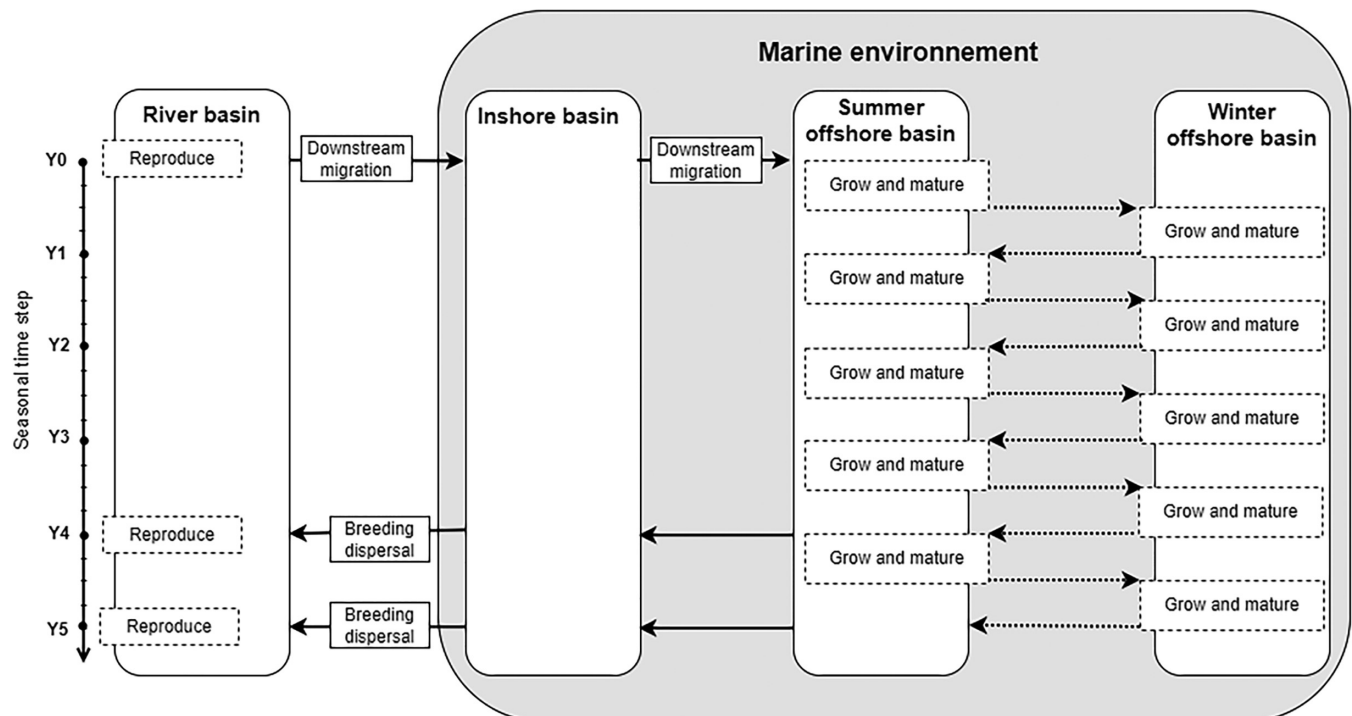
Marine environnement

River basin

Inshore basin

Summer offshore basin

Winter offshore basin

Seasonal time step

Y0

Y1

Y2

Y3

Y4

Y5

Reproduce

Downstream migration

Downstream migration

Grow and mature

Grow and mature

Grow and mature

Grow and mature

Grow and mature

Grow and mature

Grow and mature

Grow and mature

Grow and mature

Grow and mature

Reproduce

Breeding dispersal

Reproduce

Breeding dispersal